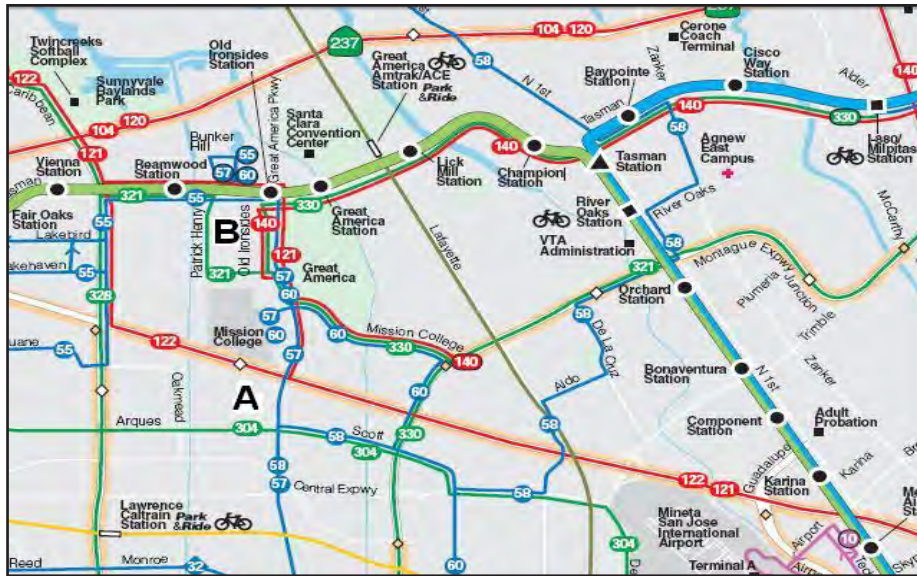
Twincreeks Softball Complex
Sunnyvale Baylands Park
Caribbean
122
104
120
121
Vienna Station
Fair Oaks Station
Lakebird
Lakehaven
55
328
Duane
55
Old Ironsides Station
Bunker Hill
55
60
57
Reamwood Station
55
321
Great America Pkwy
Patrick Henry
Old Ironsides
B
140
121
321
57
60
57
60
57
Mission College
122
Oakmead
A
Arques
304
58
Scott
304
330
58
57
Central Expwy
Lawrence Caltrain Station Park &Ride
Reed
Monroe
32
237
Great America Amtrak/ACE Station Park &Ride
Santa Clara Convention Center
58
330
Great America Station
Great America
60
Mission College
330
140
Lick Mill Station
Lafayette
60
104
120
N 1st
140
Champion Station
Baypointe Station
Cerone Coach Terminal
Zanker
Tasman
140
58
Tasman Station
River Oaks Station
River Oaks
VTA Administration
58
321
Orchard Station
58
De La Cruz
Aldo
58
58
60
Cisco Way Station
Alder
330
Laso/ Milpitas Station
Agnew East Campus
McCarthy
Montague Expwy
Plumeria
Junction
Trimble
Zanker
Bonaventura Station
N 1st
Component Station
Adult Probation
Karina
Karina Station
Guadalupe
122
121
Mineta San Jose International Airport
Airport
10
Terminal A
304